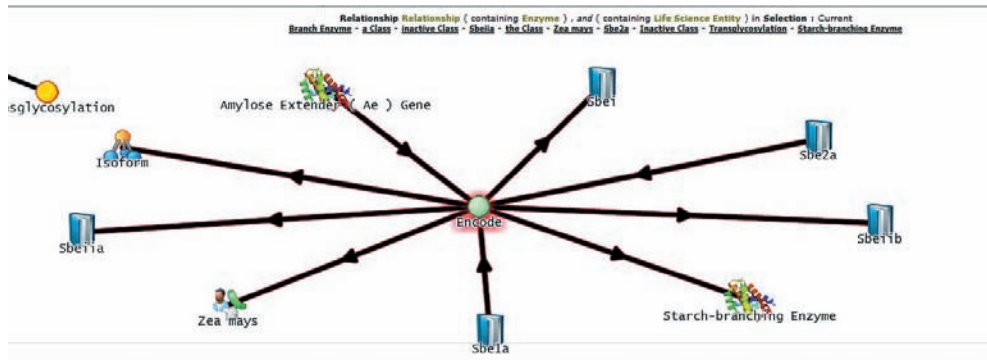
Relationship Relationship ( containing Enzyme ) , and ( containing Life Science Entity ) in Selection : Current
Branch Enzyme - a Class - inactive Class - Sbeiia - the Class - Zea mays - Sbe2a - Inactive Class - Transglycosylation - Starch-branching Enzyme

sglycosylation

Amylose Extender ( Ae ) Gene

Sbei

Sbe2a

Isoform

Encode

Sbeiia

Sbeiib

Zea mays

Starch-branching Enzyme

Sbe1a